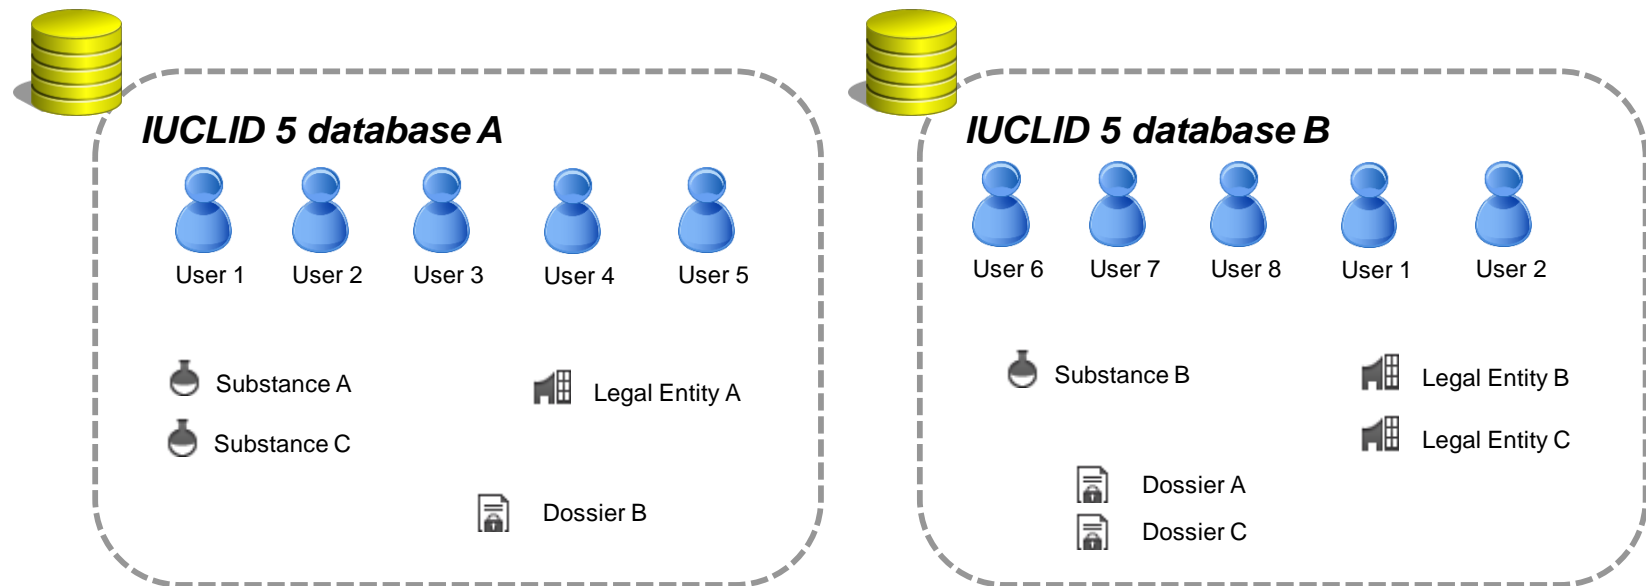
IUCLID 5 database A

User 1 User 2 User 3 User 4 User 5

Substance A

Legal Entity A

Substance C

Dossier B

IUCLID 5 database B

User 6 User 7 User 8 User 1 User 2

Substance B

Legal Entity B

Legal Entity C

Dossier A

Dossier C